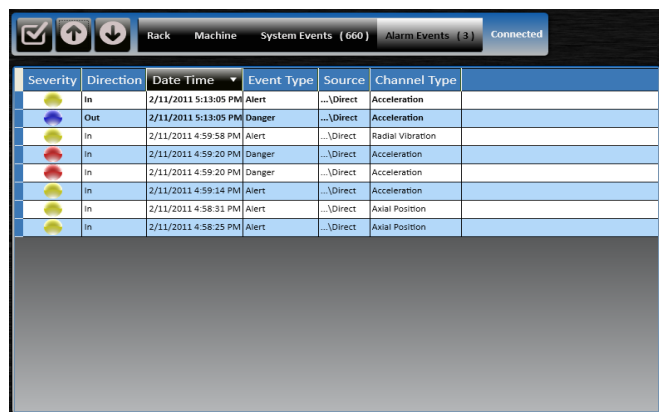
Rack Machine System Events (660) Alarm Events (3) Connected

| Severity | Direction | Date Time | Event Type | Source | Channel Type |
|---|---|---|---|---|---|
| | In | 2/11/2011 5:13:05 PM | Alert | ...\Direct | Acceleration |
| | Out | 2/11/2011 5:13:05 PM | Danger | ...\Direct | Acceleration |
| | In | 2/11/2011 4:59:58 PM | Alert | ...\Direct | Radial Vibration |
| | In | 2/11/2011 4:59:20 PM | Danger | ...\Direct | Acceleration |
| | In | 2/11/2011 4:59:20 PM | Danger | ...\Direct | Acceleration |
| | In | 2/11/2011 4:59:14 PM | Alert | ...\Direct | Acceleration |
| | In | 2/11/2011 4:58:31 PM | Alert | ...\Direct | Axial Position |
| | In | 2/11/2011 4:58:25 PM | Alert | ...\Direct | Axial Position |